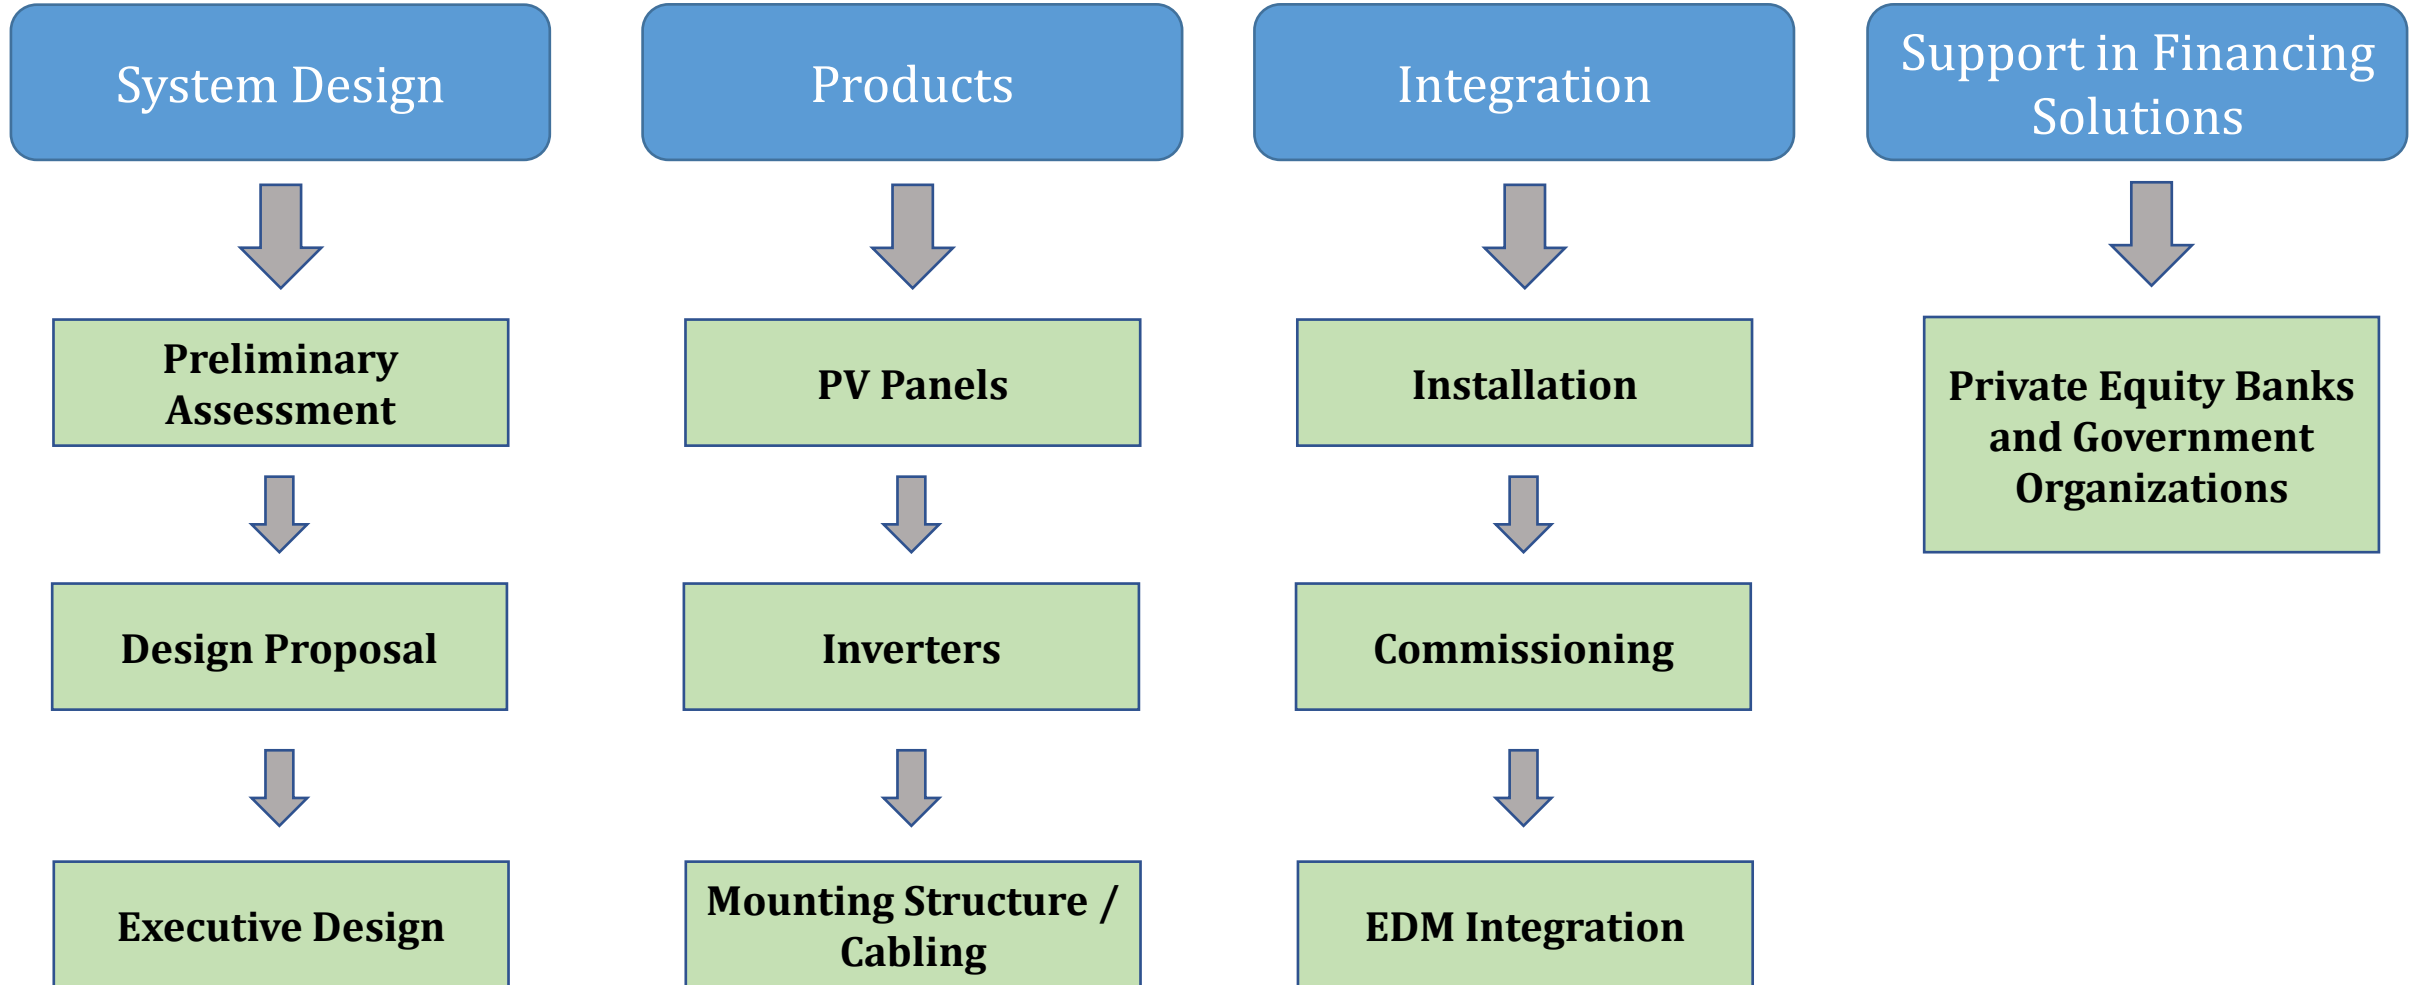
System Design

Preliminary Assessment

Design Proposal

Executive Design

Products

PV Panels

Inverters

Mounting Structure / Cabling

Integration

Installation

Commissioning

EDM Integration

Support in Financing Solutions

Private Equity Banks and Government Organizations